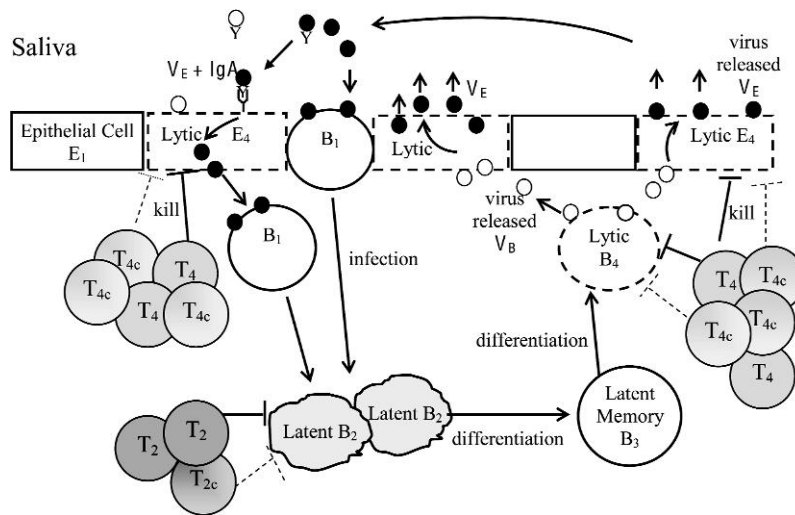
Saliva

Y

Y

$V_E$ + IgA

virus released $V_E$

Epithelial Cell $E_1$

Lytic $E_4$

$B_1$

Lytic

$V_E$

Lytic $E_4$

kill

$B_1$

infection

virus released $V_B$

Lytic $B_4$

kill

$T_{4c}$ $T_4$ $T_{4c}$ $T_4$ $T_{4c}$

differentiation

$T_4$ $T_{4c}$ $T_{4c}$ $T_{4c}$ $T_4$

$T_2$ $T_2$ $T_{2c}$

Latent $B_2$

Latent $B_2$

differentiation

Latent Memory $B_3$